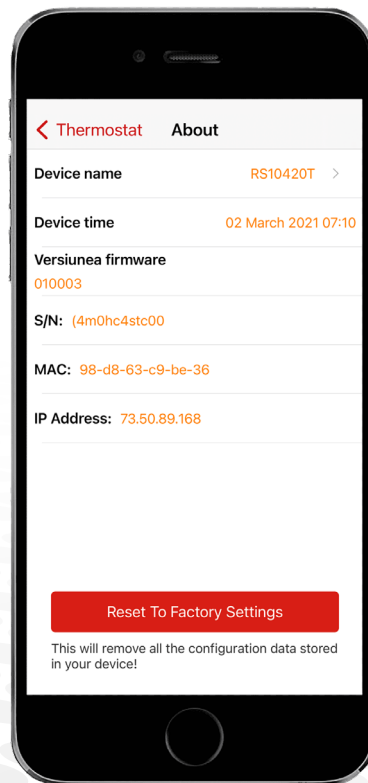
< Thermostat About

Device name RS10420T >

Device time 02 March 2021 07:10

Versiunea firmware
010003

S/N: (4m0hc4stc00

MAC: 98-d8-63-c9-be-36

IP Address: 73.50.89.168

Reset To Factory Settings

This will remove all the configuration data stored in your device!